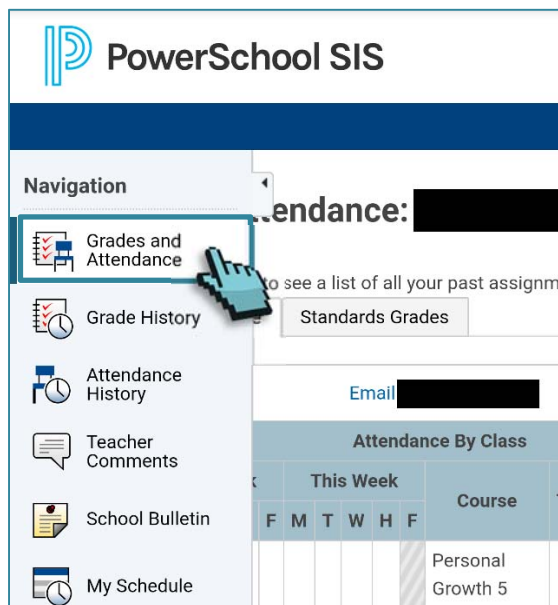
PowerSchool SIS

Navigation

Grades and Attendance

Grade History

Attendance History

Teacher Comments

School Bulletin

My Schedule

tendance: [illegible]

to see a list of all your past assignm

Standards Grades

Email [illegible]

Attendance By Class

This Week

Course

F M T W H F

Personal Growth 5